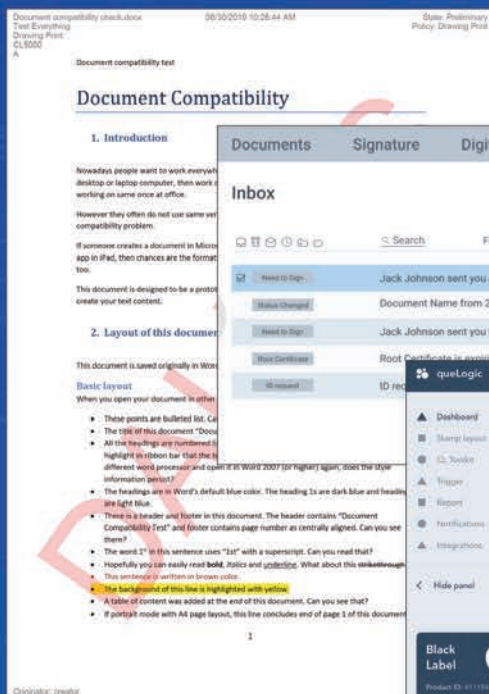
Document compatibility check.docx
Test Everything
Drawing Print
CL5000
A

08/10/2018 10:26:44 AM

State: Preliminary
Policy: Drawing Print

Document compatibility test

Document Compatibility

1. Introduction

Nowadays people want to work everywh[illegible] desktop or laptop computer, then work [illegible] working on same once at office.

However they often do not use same ve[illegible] compatibility problem.

If someone creates a document in Micro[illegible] app in iPad, then chances are the format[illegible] too.

This document is designed to be a protot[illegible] create your text content.

2. Layout of this documen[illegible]

This document is saved originally in Wor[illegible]

Basic layout

When you open your document in other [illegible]

- These points are bulleted list. Ca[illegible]
- The title of this document "Docu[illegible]
- All the headings are numbered i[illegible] highlight in ribbon bar that the h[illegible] different word processor and open it in Word 2007 (or higher) again, does the style information persist?
- The headings are in Word's default blue color. The heading 1s are dark blue and headin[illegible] are light blue.
- There is a header and footer in this document. The header contains "Document Compatibility Test" and footer contains page number as centrally aligned. Can you see them?
- The word 1st in this sentence uses "1st" with a superscript. Can you read that?
- Hopefully you can easily read bold, italics and underline. What about this strikethrough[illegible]
- This sentence is written in brown color.
- The background of this line is highlighted with yellow.
- A table of content was added at the end of this document. Can you see that?
- If portrait mode with A4 page layout, this line concludes end of page 1 of this document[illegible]

1

Originator: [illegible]

DRAFT

Documents Signature Digi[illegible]

Inbox

Search F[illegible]

Need to Sign Jack Johnson sent you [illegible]
Status Changed Document Name from 2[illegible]
Need to Sign Jack Johnson sent you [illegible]
Root Certificate Root Certificate is expi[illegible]
ID request ID re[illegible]

queLogic

Dashboard
Stamp layout
CL Toolkit
Trigger
Report
Notifications
Integrations

Hide panel

Black Label
Product ID: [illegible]